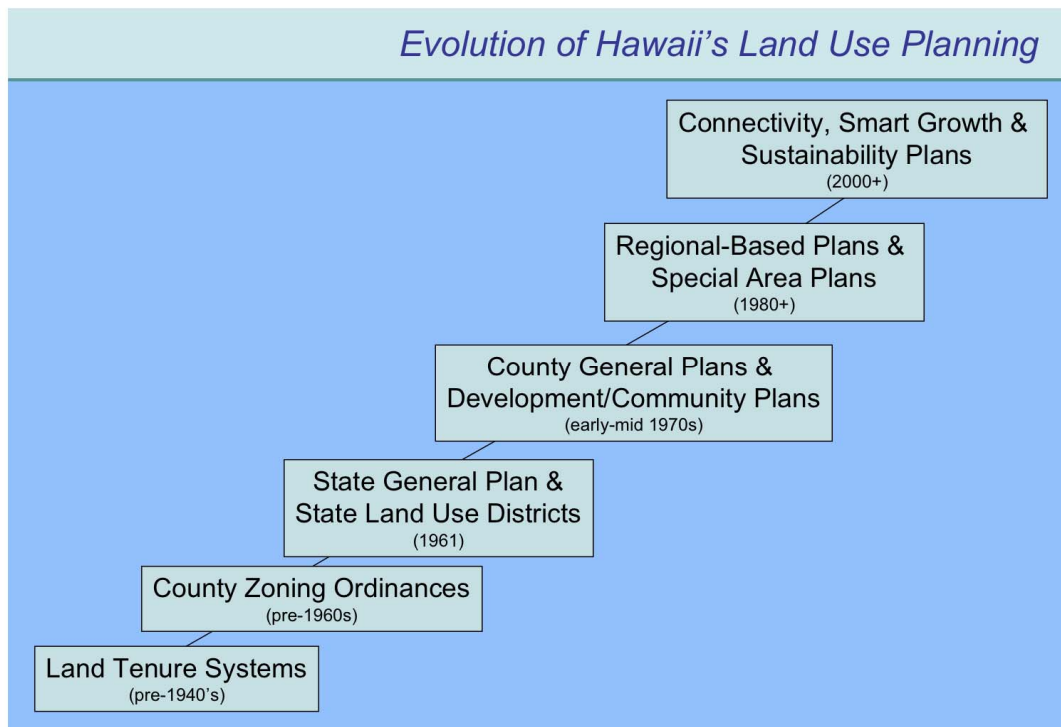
Evolution of Hawaii's Land Use Planning

Land Tenure Systems
(pre-1940's)

County Zoning Ordinances
(pre-1960s)

State General Plan & State Land Use Districts
(1961)

County General Plans & Development/Community Plans
(early-mid 1970s)

Regional-Based Plans & Special Area Plans
(1980+)

Connectivity, Smart Growth & Sustainability Plans
(2000+)